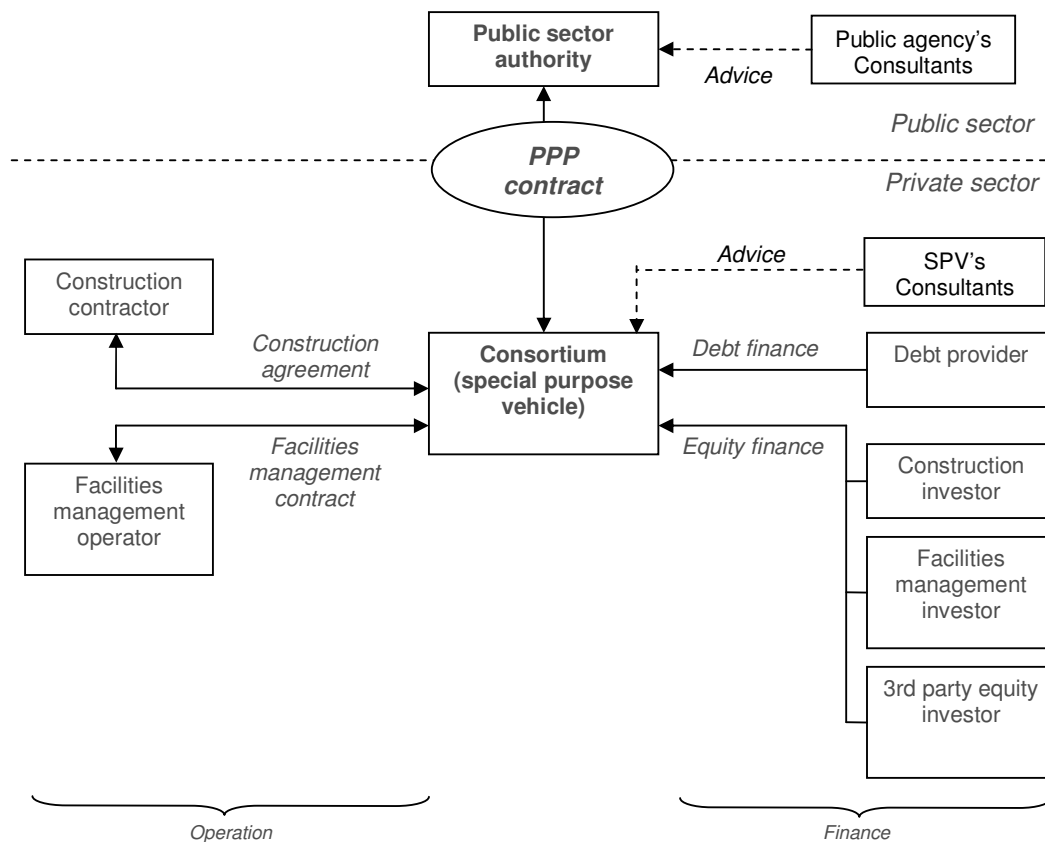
Public sector authority

Advice

Public agency's Consultants

Public sector

PPP contract

Private sector

Advice

SPV's Consultants

Construction contractor

Construction agreement

Consortium (special purpose vehicle)

Debt finance

Debt provider

Facilities management contract

Equity finance

Facilities management operator

Construction investor

Facilities management investor

3rd party equity investor

Operation

Finance